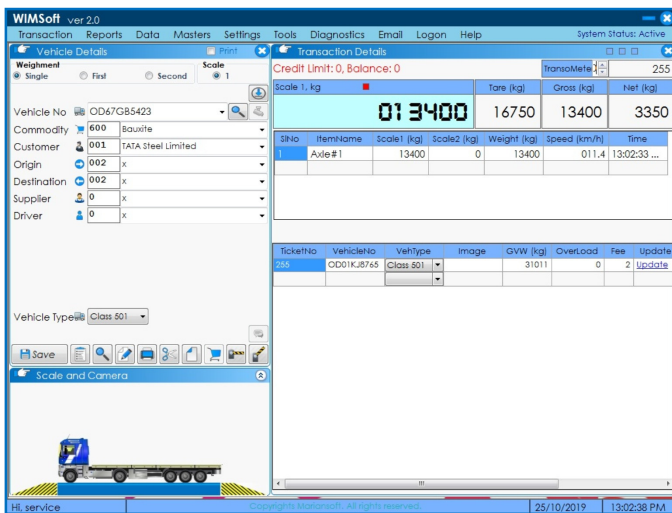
WIMSoft ver 2.0

Transaction Reports Data Masters Settings Tools Diagnostics Email Logon Help System Status: Active

Vehicle Details Print

Weighment
Single First Second

Scale
1

Vehicle No OD67GB5423
Commodity 600 Bauxite
Customer 001 TATA Steel Limited
Origin 002 x
Destination 002 x
Supplier 0 x
Driver 0 x

Vehicle Type Class 501

Save

Scale and Camera

Transaction Details

Credit Limit: 0, Balance: 0

TransoMeter 255

Scale 1, kg

01 3400

| Tare (kg) | Gross (kg) | Net (kg) |
|---|---|---|
| 16750 | 13400 | 3350 |

| SlNo | ItemName | Scale1 (kg) | Scale2 (kg) | Weight (kg) | Speed (km/h) | Time |
|---|---|---|---|---|---|---|
| 1 | Axle#1 | 13400 | 0 | 13400 | 011.4 | 13:02:33 ... |

| TicketNo | VehicleNo | VehType | Image | GVW (kg) | OverLoad | Fee | Update |
|---|---|---|---|---|---|---|---|
| 255 | OD01KJ8765 | Class 501 | | 31011 | 0 | 2 | Update |

HI, service
Copyrights Manansoft. All rights reserved.
25/10/2019
13:02:38 PM